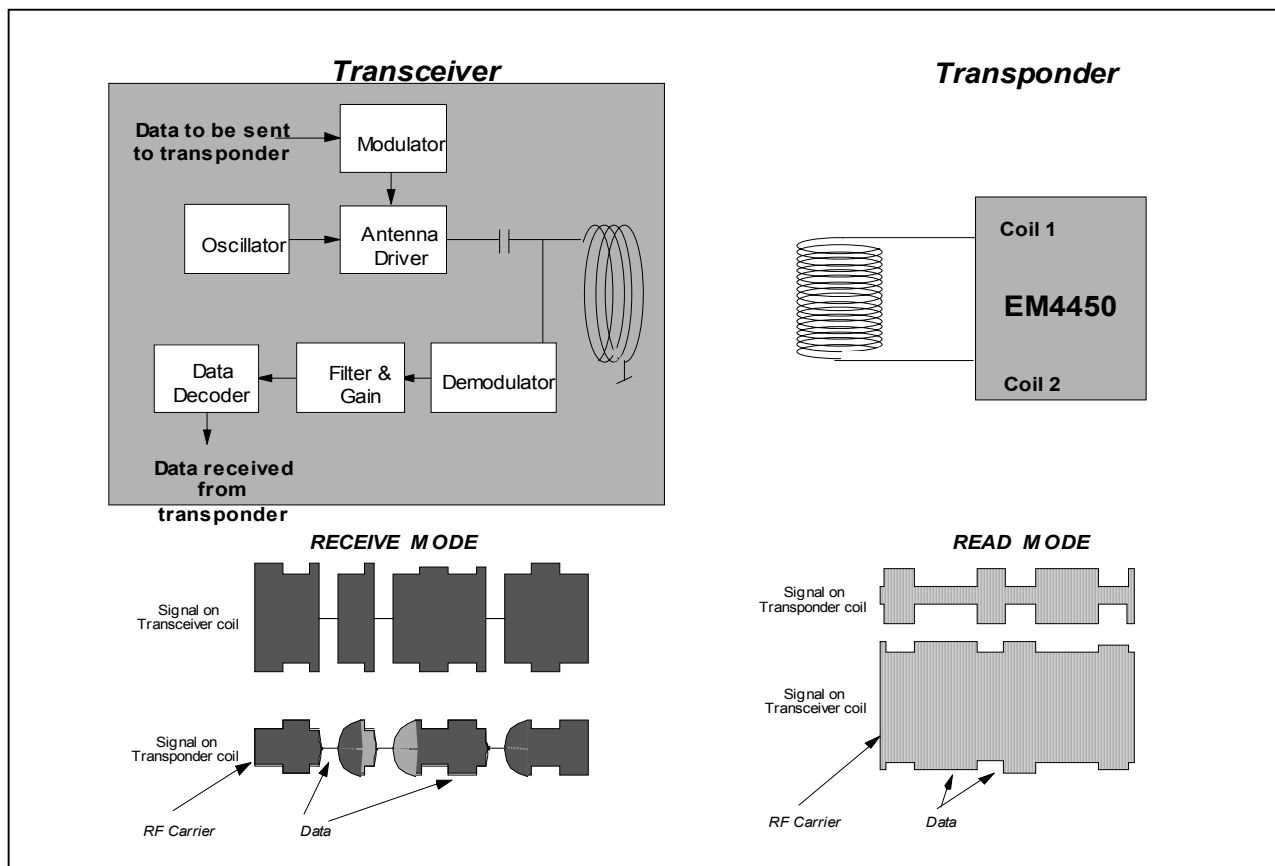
Transceiver

Data to be sent to transponder

Modulator

Oscillator

Antenna Driver

Data Decoder

Filter & Gain

Demodulator

Data received from transponder

Transponder

Coil 1

EM4450

Coil 2

RECEIVE MODE

Signal on Transceiver coil

Signal on Transponder coil

RF Carrier

Data

READ MODE

Signal on Transponder coil

Signal on Transceiver coil

RF Carrier

Data